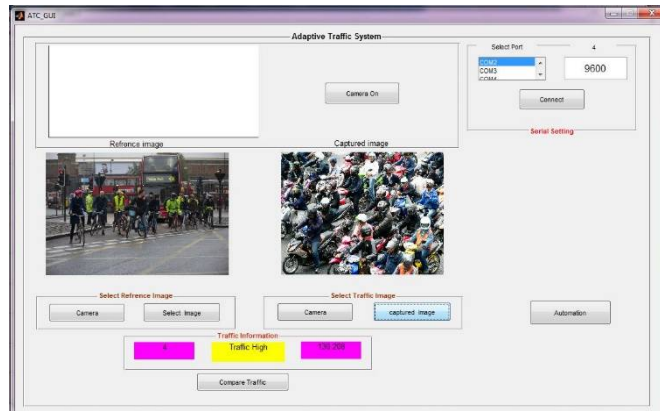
ATC_GUI

Adaptive Traffic System

Camera On

Refrence image

Captured image

Select Port

4

COM2
COM3
COM4

9600

Connect

Serial Setting

Select Refrence Image

Camera

Select Image

Select Traffic Image

Camera

captured image

Automation

Traffic Information

6

Traffic High

136.208

Compare Traffic